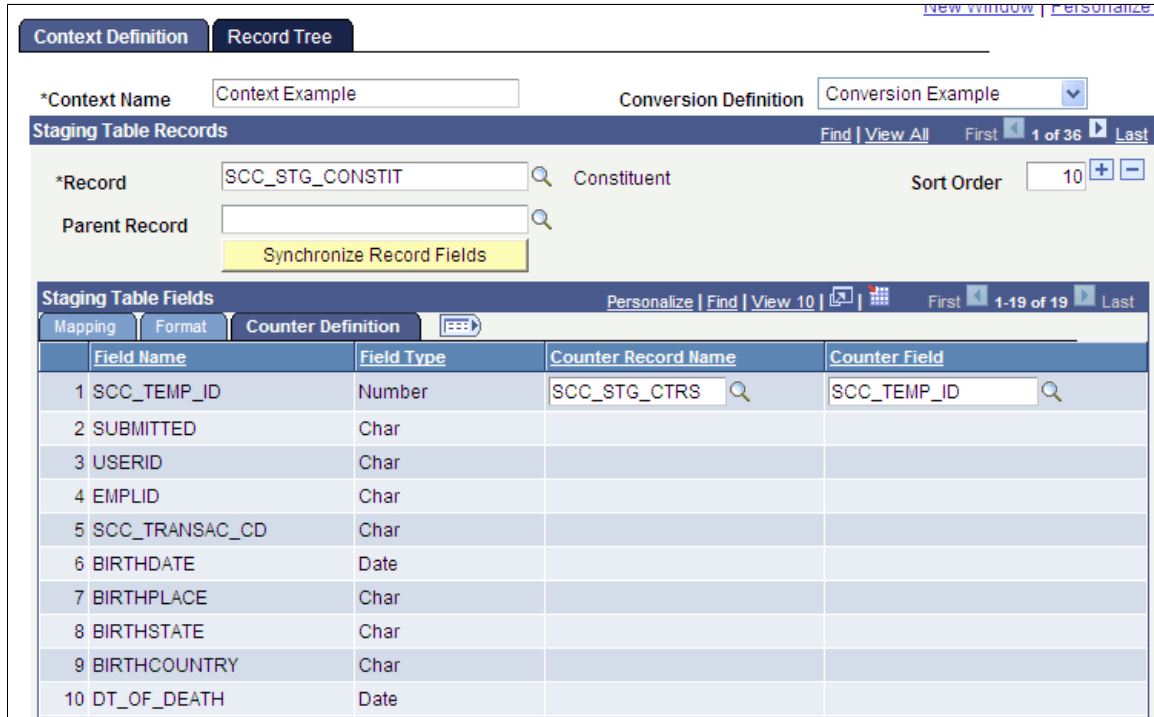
New Window | Personalize

Context Definition | Record Tree

*Context Name Context Example

Conversion Definition Conversion Example

Staging Table Records

Find | View All First 1 of 36 Last

*Record SCC_STG_CONSTIT Constituent

Sort Order 10

Parent Record

Synchronize Record Fields

Staging Table Fields

Personalize | Find | View 10 | First 1-19 of 19 Last

Mapping | Format | Counter Definition

| | Field Name | Field Type | Counter Record Name | Counter Field |
|---|---|---|---|---|
| 1 | SCC_TEMP_ID | Number | SCC_STG_CTRS | SCC_TEMP_ID |
| 2 | SUBMITTED | Char | | |
| 3 | USERID | Char | | |
| 4 | EMPLID | Char | | |
| 5 | SCC_TRANSAC_CD | Char | | |
| 6 | BIRTHDATE | Date | | |
| 7 | BIRTHPLACE | Char | | |
| 8 | BIRTHSTATE | Char | | |
| 9 | BIRTHCOUNTRY | Char | | |
| 10 | DT_OF_DEATH | Date | | |